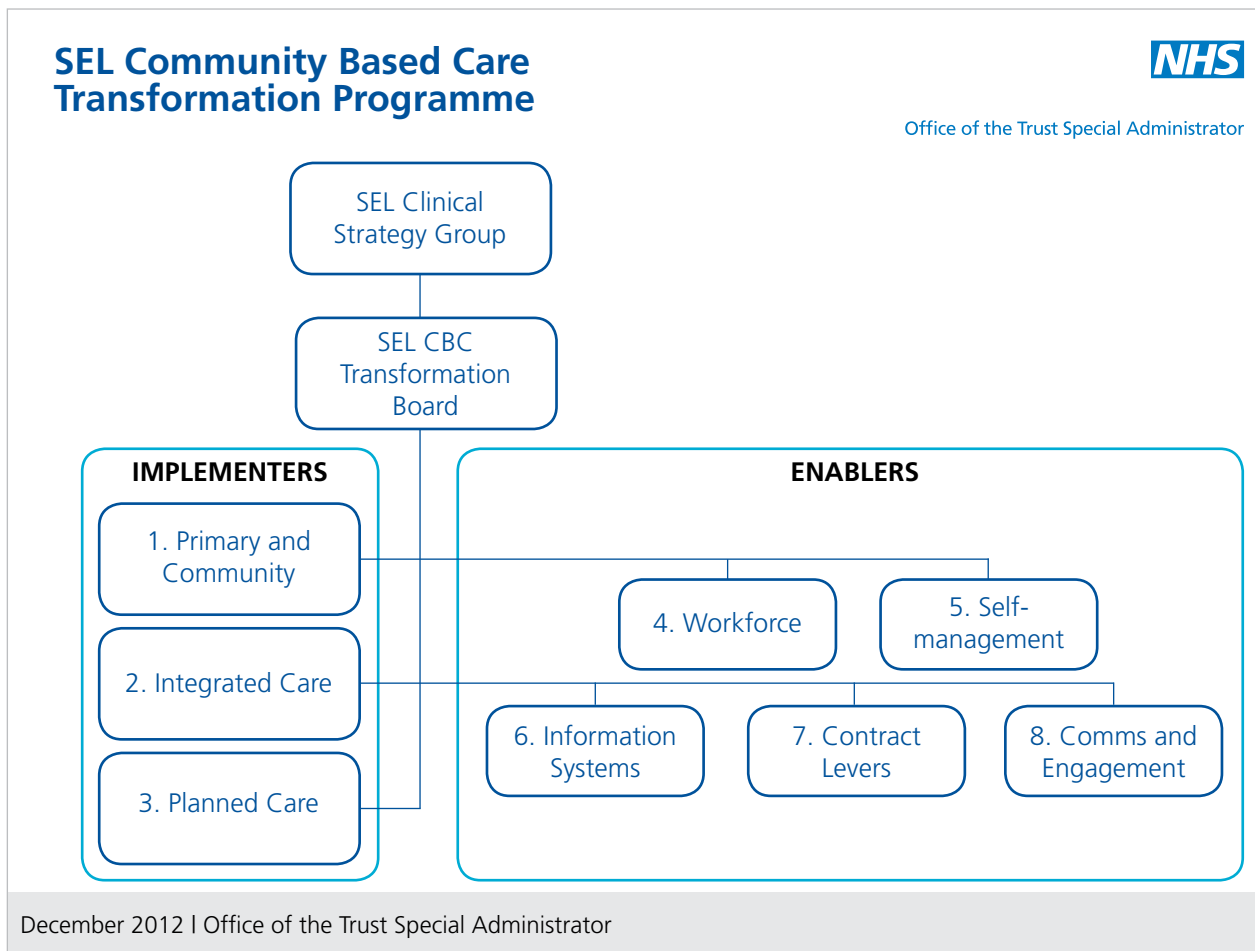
SEL Community Based Care Transformation Programme

NHS

Office of the Trust Special Administrator

SEL Clinical Strategy Group

SEL CBC Transformation Board

IMPLEMENTERS

1. Primary and Community

2. Integrated Care

3. Planned Care

ENABLERS

4. Workforce

5. Self-management

6. Information Systems

7. Contract Levers

8. Comms and Engagement

December 2012 | Office of the Trust Special Administrator